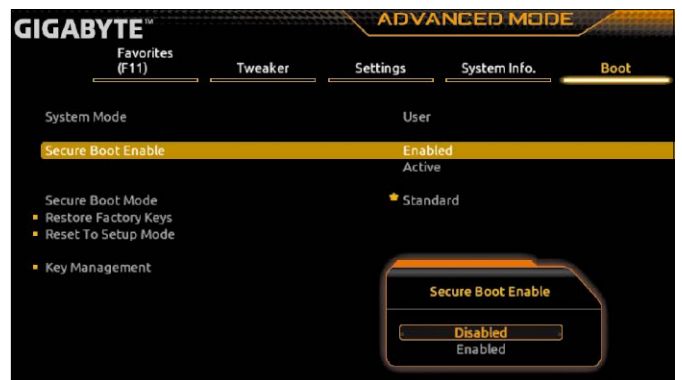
GIGABYTE™

ADVANCED MODE

Favorites (F11)

Tweaker

Settings

System Info.

Boot

System Mode

User

Secure Boot Enable

Enabled

Active

Secure Boot Mode

Standard

Restore Factory Keys

Reset To Setup Mode

Key Management

Secure Boot Enable

Disabled

Enabled